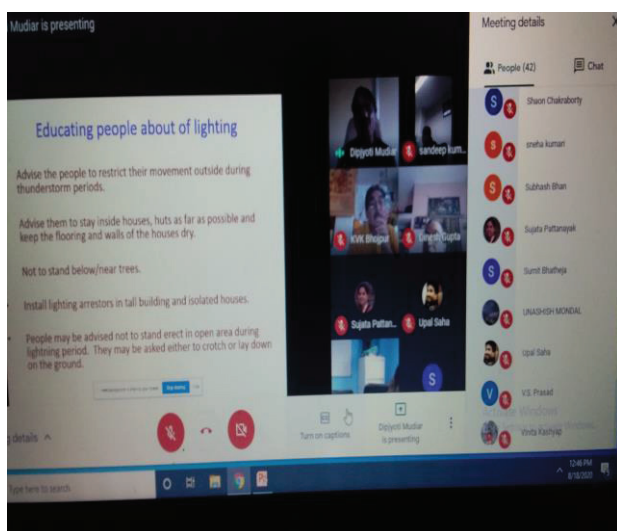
Mudiar is presenting

Educating people about of lighting

Advise the people to restrict their movement outside during thunderstorm periods.

Advise them to stay inside houses, huts as far as possible and keep the flooring and walls of the houses dry.

Not to stand below/near trees.

Install lighting arrestors in tall building and isolated houses.

People may be advised not to stand erect in open area during lightning period. They may be asked either to crotch or lay down on the ground.

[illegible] Stop sharing

Dipjyoti Mudiar
sandeep kum...
KVK Bhojpur
Dinesh Gupta
Sujata Pattan...
Upal Saha
S

details ^

Turn on captions
Dipjyoti Mudiar is presenting

Meeting details
People (42)
Chat
Shaon Chakraborty
sneha kumari
Subhash Bhan
Sujata Pattanayak
Sumit Bhatheja
UNASHISH MONDAL
Upal Saha
V.S. Prasad
Vinita Kashyap

Type here to search
12:46 PM
6/18/2020